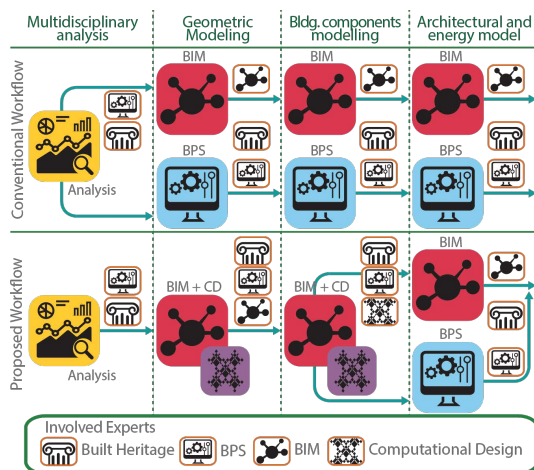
Multidisciplinary analysis

Geometric Modeling

Bldg. components modelling

Architectural and energy model

Conventional Workflow

Analysis

BIM

BPS

BIM

BPS

BIM

BPS

Proposed Workflow

Analysis

BIM + CD

BIM + CD

BIM

BPS

Involved Experts

Built Heritage

BPS

BIM

Computational Design